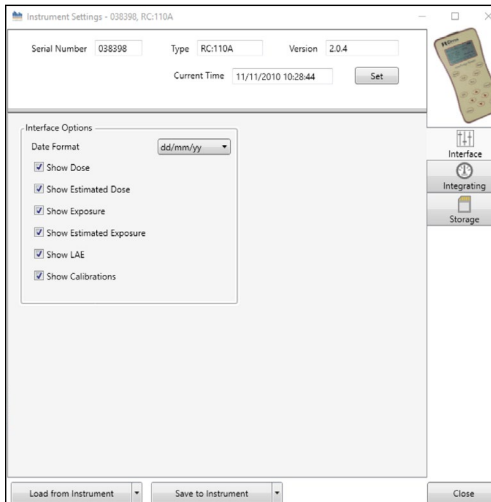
Instrument Settings - 038398, RC:110A

Serial Number 038398

Type RC:110A

Version 2.0.4

Current Time 11/11/2010 10:28:44

Set

Interface Options

Date Format dd/mm/yy

Show Dose

Show Estimated Dose

Show Exposure

Show Estimated Exposure

Show LAE

Show Calibrations

Interface

Integrating

Storage

Load from Instrument

Save to Instrument

Close